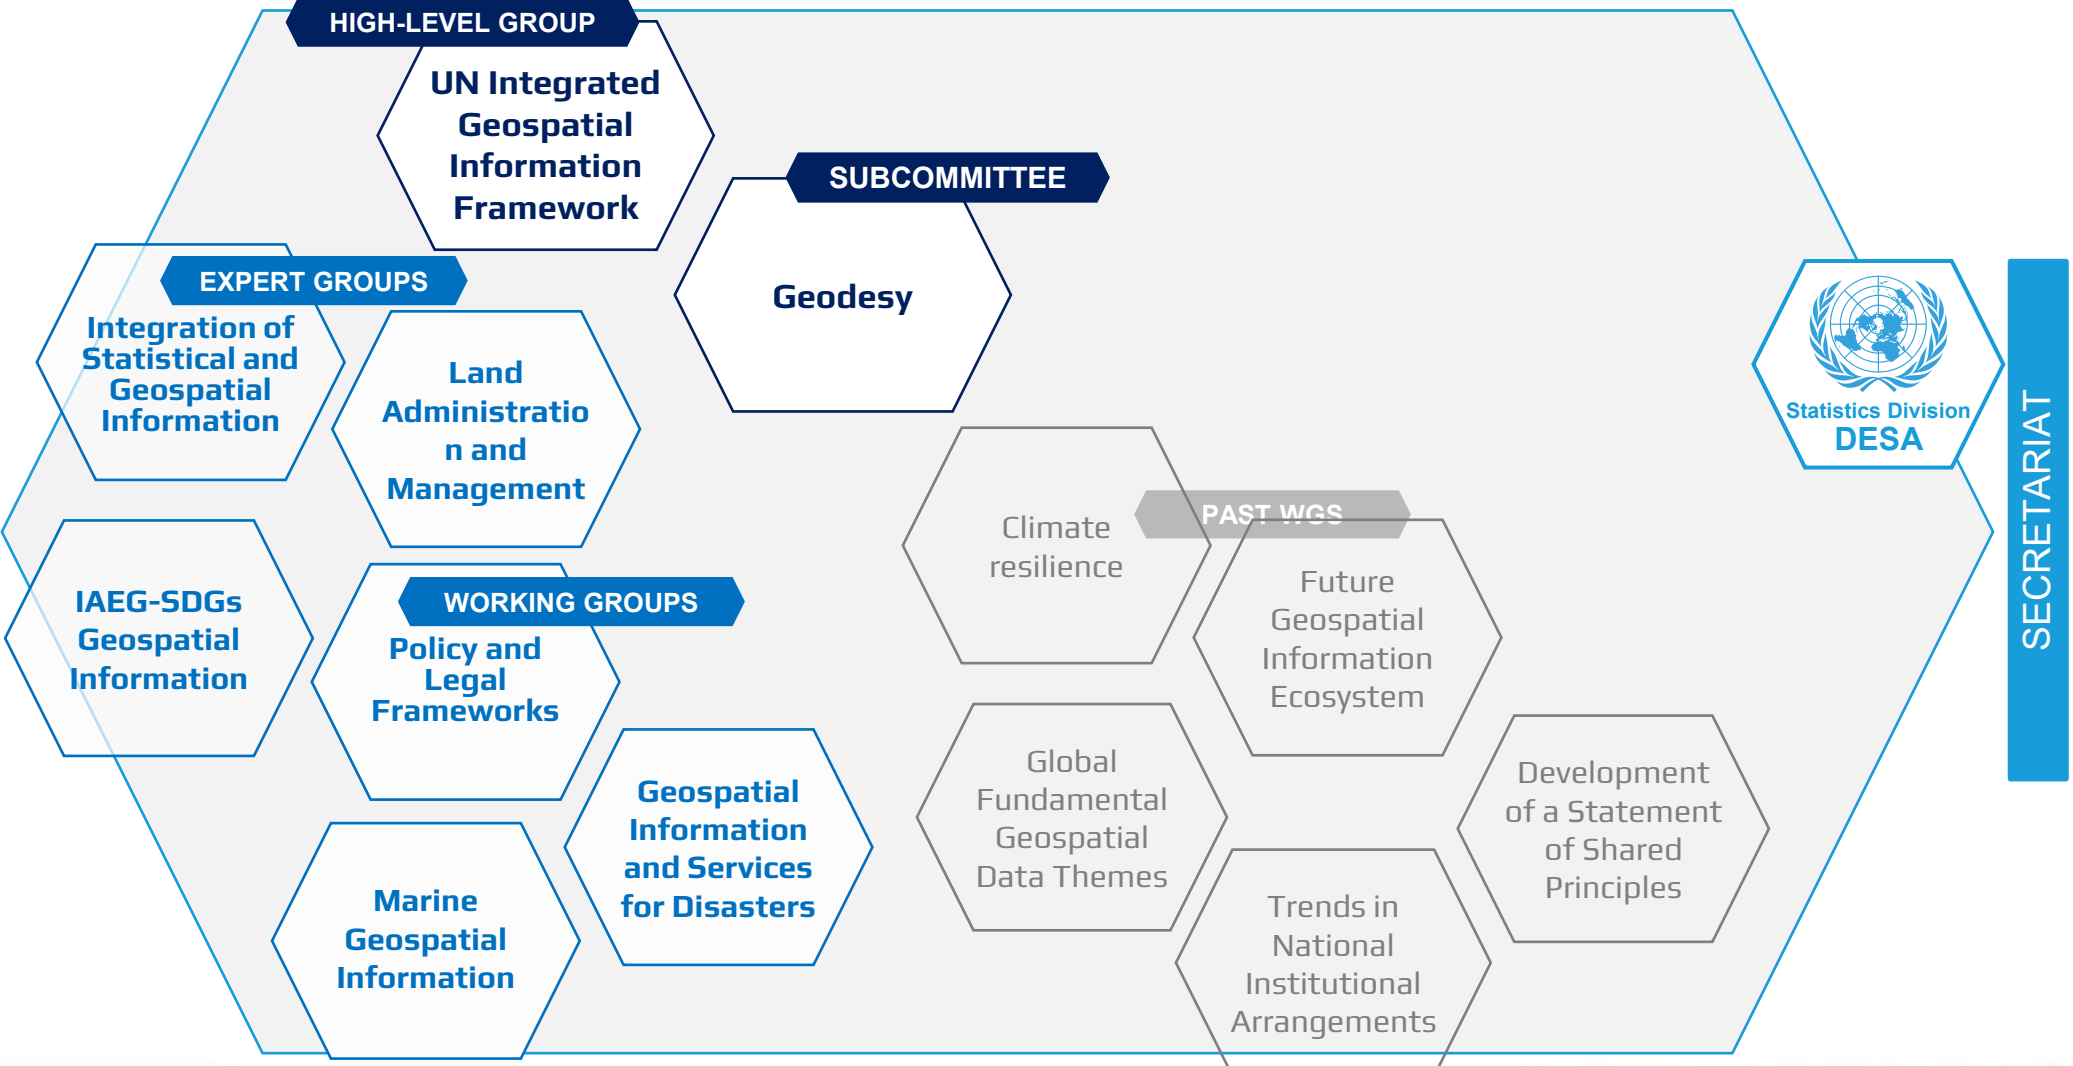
HIGH-LEVEL GROUP

UN Integrated Geospatial Information Framework

SUBCOMMITTEE

Geodesy

EXPERT GROUPS

Integration of Statistical and Geospatial Information

Land Administratio n and Management

IAEG-SDGs Geospatial Information

WORKING GROUPS

Policy and Legal Frameworks

Geospatial Information and Services for Disasters

Marine Geospatial Information

Climate resilience

PAST WGS

Future Geospatial Information Ecosystem

Global Fundamental Geospatial Data Themes

Development of a Statement of Shared Principles

Trends in National Institutional Arrangements

Statistics Division
DESA

SECRETARIAT